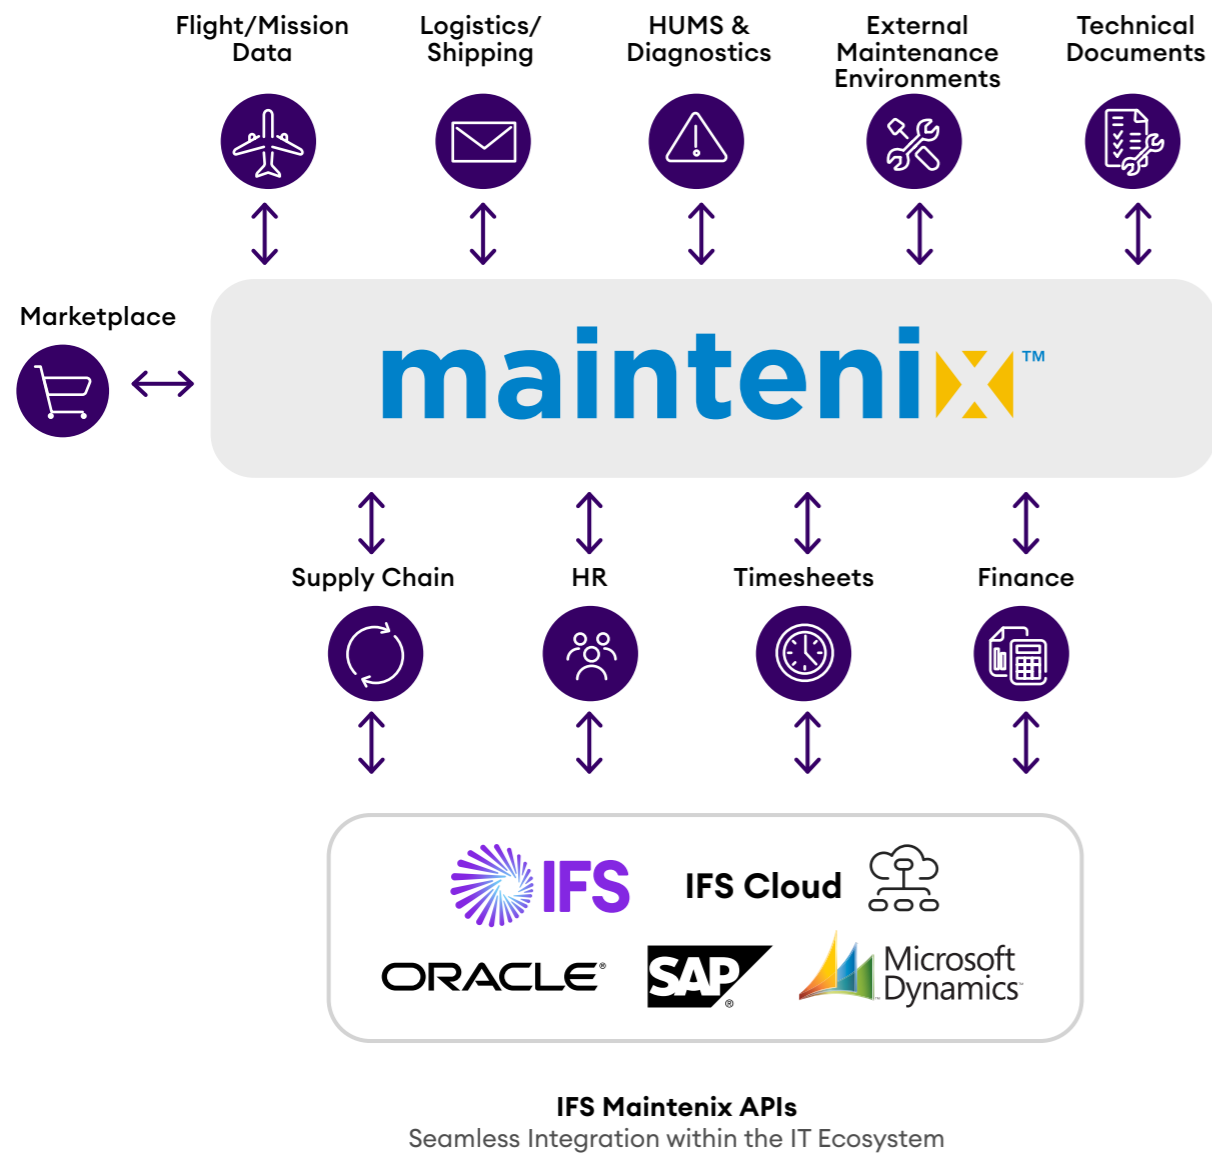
Flight/Mission Data

Logistics/ Shipping

HUMS & Diagnostics

External Maintenance Environments

Technical Documents

Marketplace

maintenix™

Supply Chain

HR

Timesheets

Finance

IFS

IFS Cloud

ORACLE®

SAP®

Microsoft Dynamics™

IFS Maintenix APIs

Seamless Integration within the IT Ecosystem